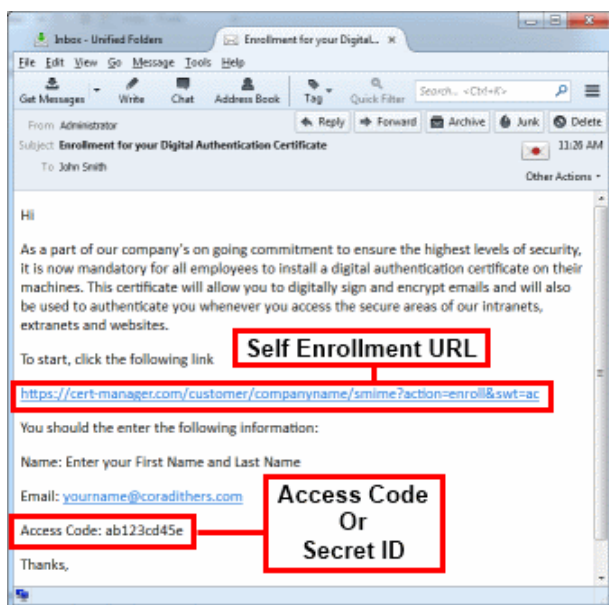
Inbox - Unified Folders
Enrollment for your Digital... ×

File Edit View Go Message Tools Help

Get Messages Write Chat Address Book Tag Quick Filter Search... <Ctrl+K>

From Administrator
Reply Forward Archive Junk Delete
Subject Enrollment for your Digital Authentication Certificate
11:26 AM
To John Smith
Other Actions

Hi

As a part of our company's on going commitment to ensure the highest levels of security, it is now mandatory for all employees to install a digital authentication certificate on their machines. This certificate will allow you to digitally sign and encrypt emails and will also be used to authenticate you whenever you access the secure areas of our intranets, extranets and websites.

To start, click the following link

Self Enrollment URL

https://cert-manager.com/customer/companyname/smime?action=enroll&swt=ac

You should the enter the following information:

Name: Enter your First Name and Last Name

Email: yourname@coradithers.com

Access Code: ab123cd45e

Access Code Or Secret ID

Thanks,